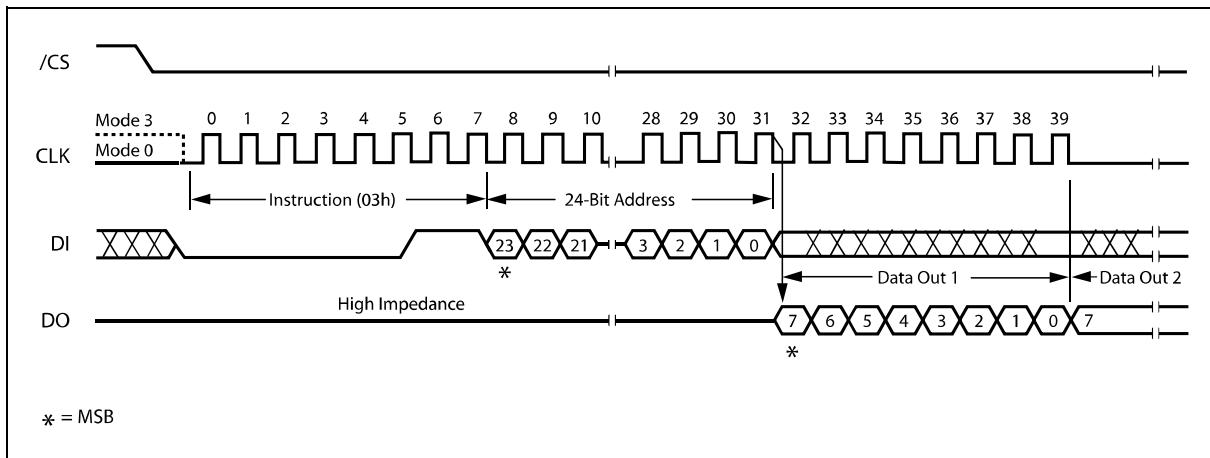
/CS

Mode 3
Mode 0
CLK
0 1 2 3 4 5 6 7 8 9 10 28 29 30 31 32 33 34 35 36 37 38 39

Instruction (03h)
24-Bit Address

DI
23 22 21 3 2 1 0
*

Data Out 1
Data Out 2

High Impedance
DO
7 6 5 4 3 2 1 0 7
*

* = MSB